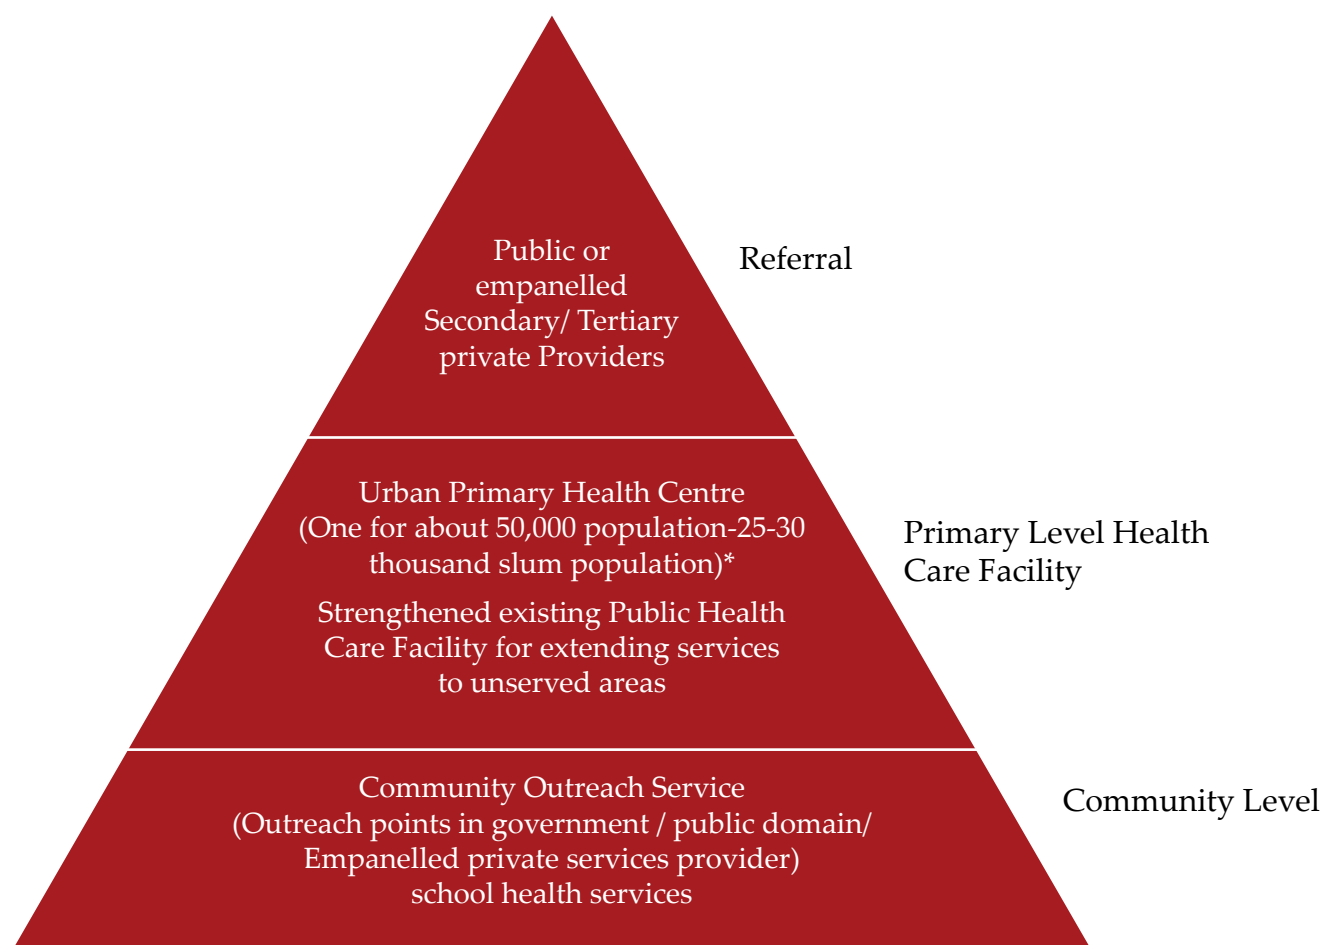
Public or empanelled Secondary/ Tertiary private Providers

Referral

Urban Primary Health Centre (One for about 50,000 population-25-30 thousand slum population)*

Strengthened existing Public Health Care Facility for extending services to unserved areas

Primary Level Health Care Facility

Community Outreach Service (Outreach points in government / public domain/ Empanelled private services provider) school health services

Community Level